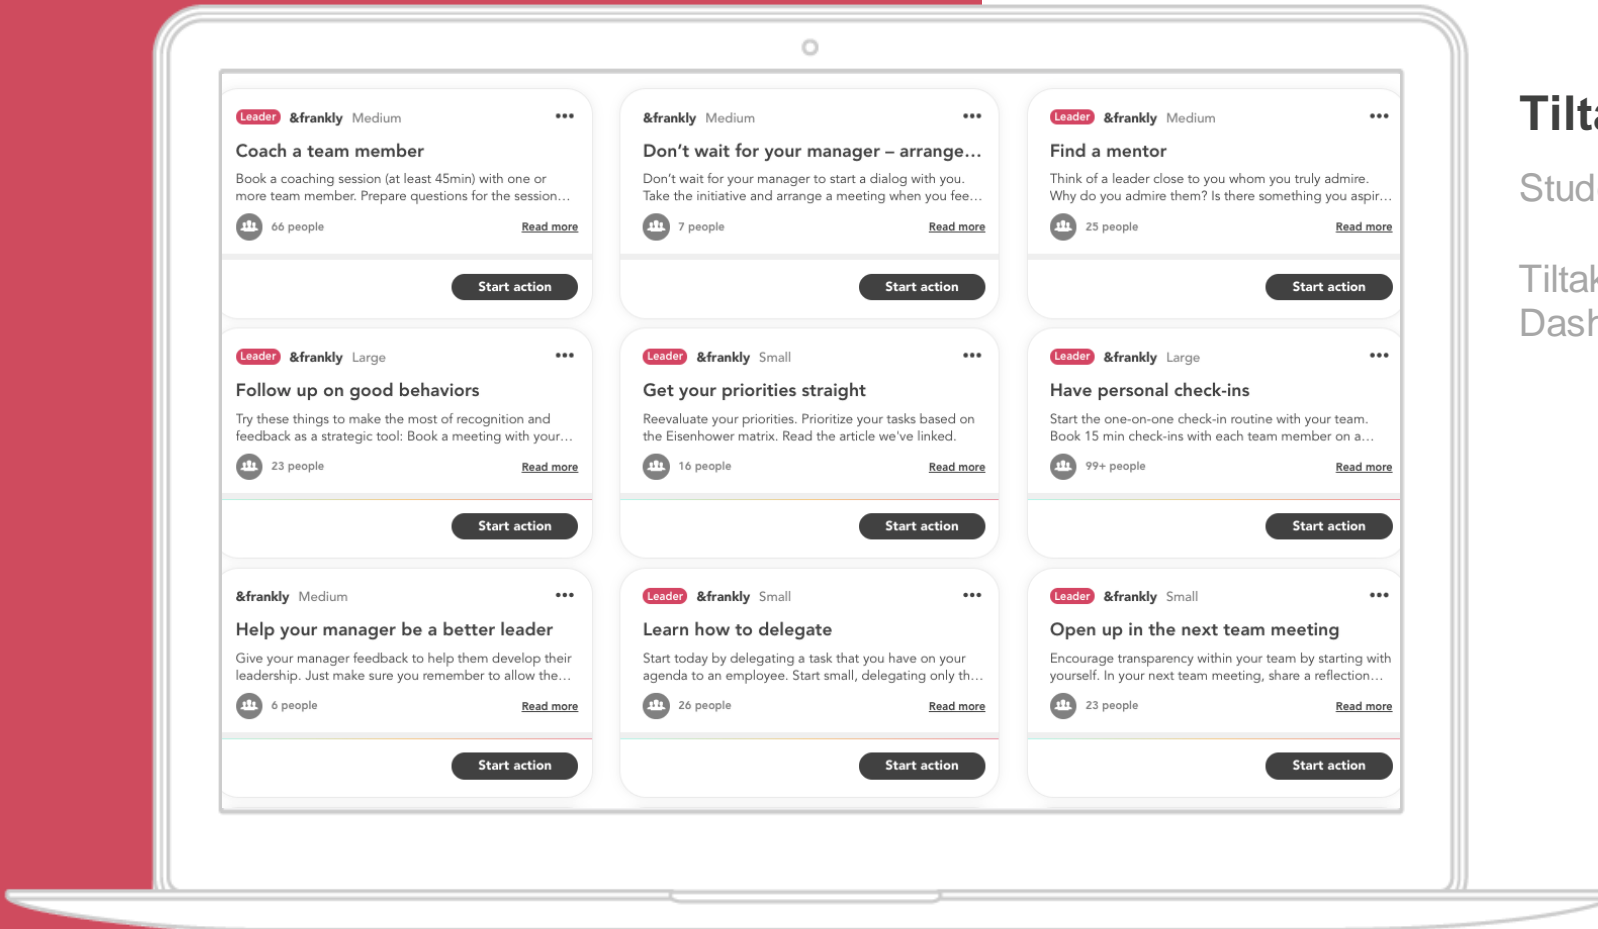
Leader &frankly Medium •••

Coach a team member

Book a coaching session (at least 45min) with one or more team member. Prepare questions for the session…

66 people Read more

Start action

&frankly Medium •••

Don't wait for your manager – arrange…

Don't wait for your manager to start a dialog with you. Take the initiative and arrange a meeting when you fee…

7 people Read more

Start action

Leader &frankly Medium •••

Find a mentor

Think of a leader close to you whom you truly admire. Why do you admire them? Is there something you aspir…

25 people Read more

Start action

Leader &frankly Large •••

Follow up on good behaviors

Try these things to make the most of recognition and feedback as a strategic tool: Book a meeting with your…

23 people Read more

Start action

Leader &frankly Small •••

Get your priorities straight

Reevaluate your priorities. Prioritize your tasks based on the Eisenhower matrix. Read the article we've linked.

16 people Read more

Start action

Leader &frankly Large •••

Have personal check-ins

Start the one-on-one check-in routine with your team. Book 15 min check-ins with each team member on a…

99+ people Read more

Start action

&frankly Medium •••

Help your manager be a better leader

Give your manager feedback to help them develop their leadership. Just make sure you remember to allow the…

6 people Read more

Start action

Leader &frankly Small •••

Learn how to delegate

Start today by delegating a task that you have on your agenda to an employee. Start small, delegating only th…

26 people Read more

Start action

Leader &frankly Small •••

Open up in the next team meeting

Encourage transparency within your team by starting with yourself. In your next team meeting, share a reflection…

23 people Read more

Start action

Tilt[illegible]

Stud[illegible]

Tiltak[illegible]
Dash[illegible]